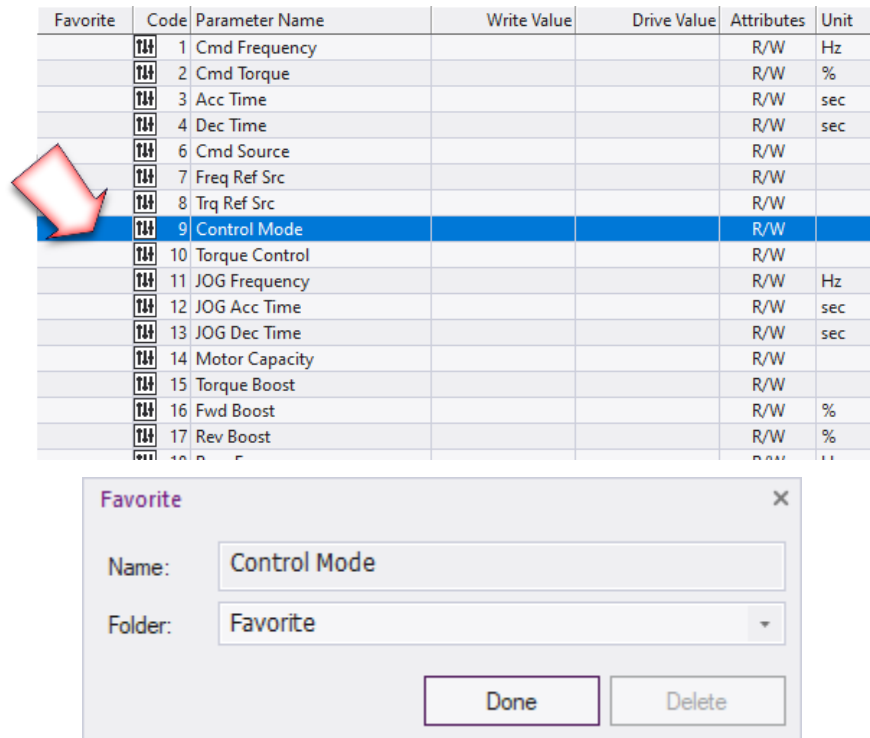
| Favorite | Code | Parameter Name | Write Value | Drive Value | Attributes | Unit |
|---|---|---|---|---|---|---|
| | 1 | Cmd Frequency | | | R/W | Hz |
| | 2 | Cmd Torque | | | R/W | % |
| | 3 | Acc Time | | | R/W | sec |
| | 4 | Dec Time | | | R/W | sec |
| | 6 | Cmd Source | | | R/W | |
| | 7 | Freq Ref Src | | | R/W | |
| | 8 | Trq Ref Src | | | R/W | |
| | 9 | Control Mode | | | R/W | |
| | 10 | Torque Control | | | R/W | |
| | 11 | JOG Frequency | | | R/W | Hz |
| | 12 | JOG Acc Time | | | R/W | sec |
| | 13 | JOG Dec Time | | | R/W | sec |
| | 14 | Motor Capacity | | | R/W | |
| | 15 | Torque Boost | | | R/W | |
| | 16 | Fwd Boost | | | R/W | % |
| | 17 | Rev Boost | | | R/W | % |
| | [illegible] | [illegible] | | | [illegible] | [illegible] |

Favorite ×

Name: Control Mode

Folder: Favorite

Done Delete